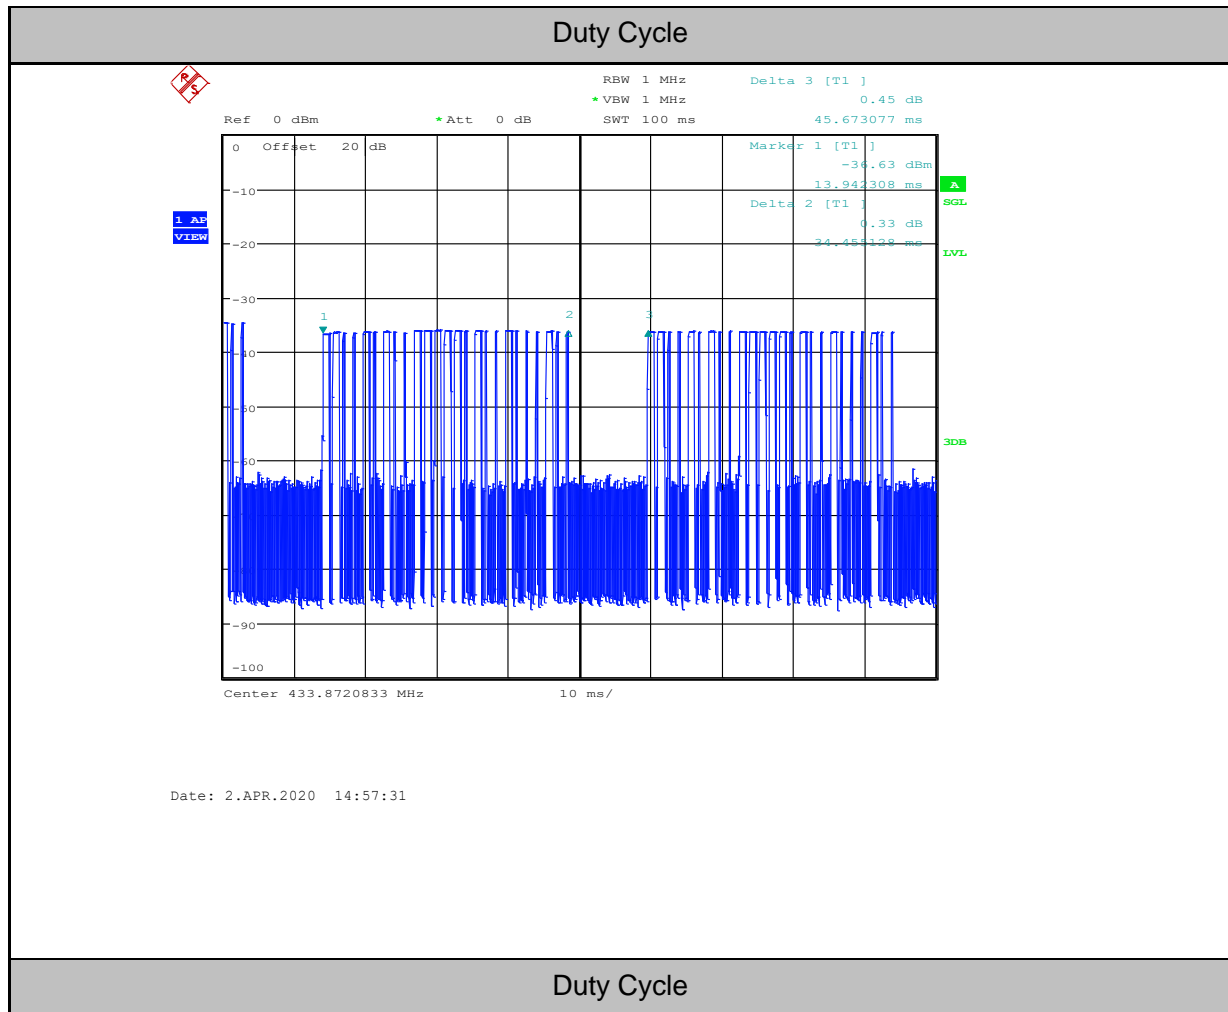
Duty Cycle

R&S

RBW 1 MHz
* VBW 1 MHz
SWT 100 ms

Delta 3 [T1 ]
0.45 dB
45.673077 ms

Ref 0 dBm
* Att 0 dB

0 Offset 20 dB

Marker 1 [T1 ]
-36.63 dBm
13.942308 ms

Delta 2 [T1 ]
0.33 dB
34.455128 ms

A
SGL
LVL
3DB

1 AP
VIEW

-10
-20
-30
-40
-50
-60
-90
-100

1
2
3

Center 433.8720833 MHz
10 ms/

Date: 2.APR.2020 14:57:31

Duty Cycle